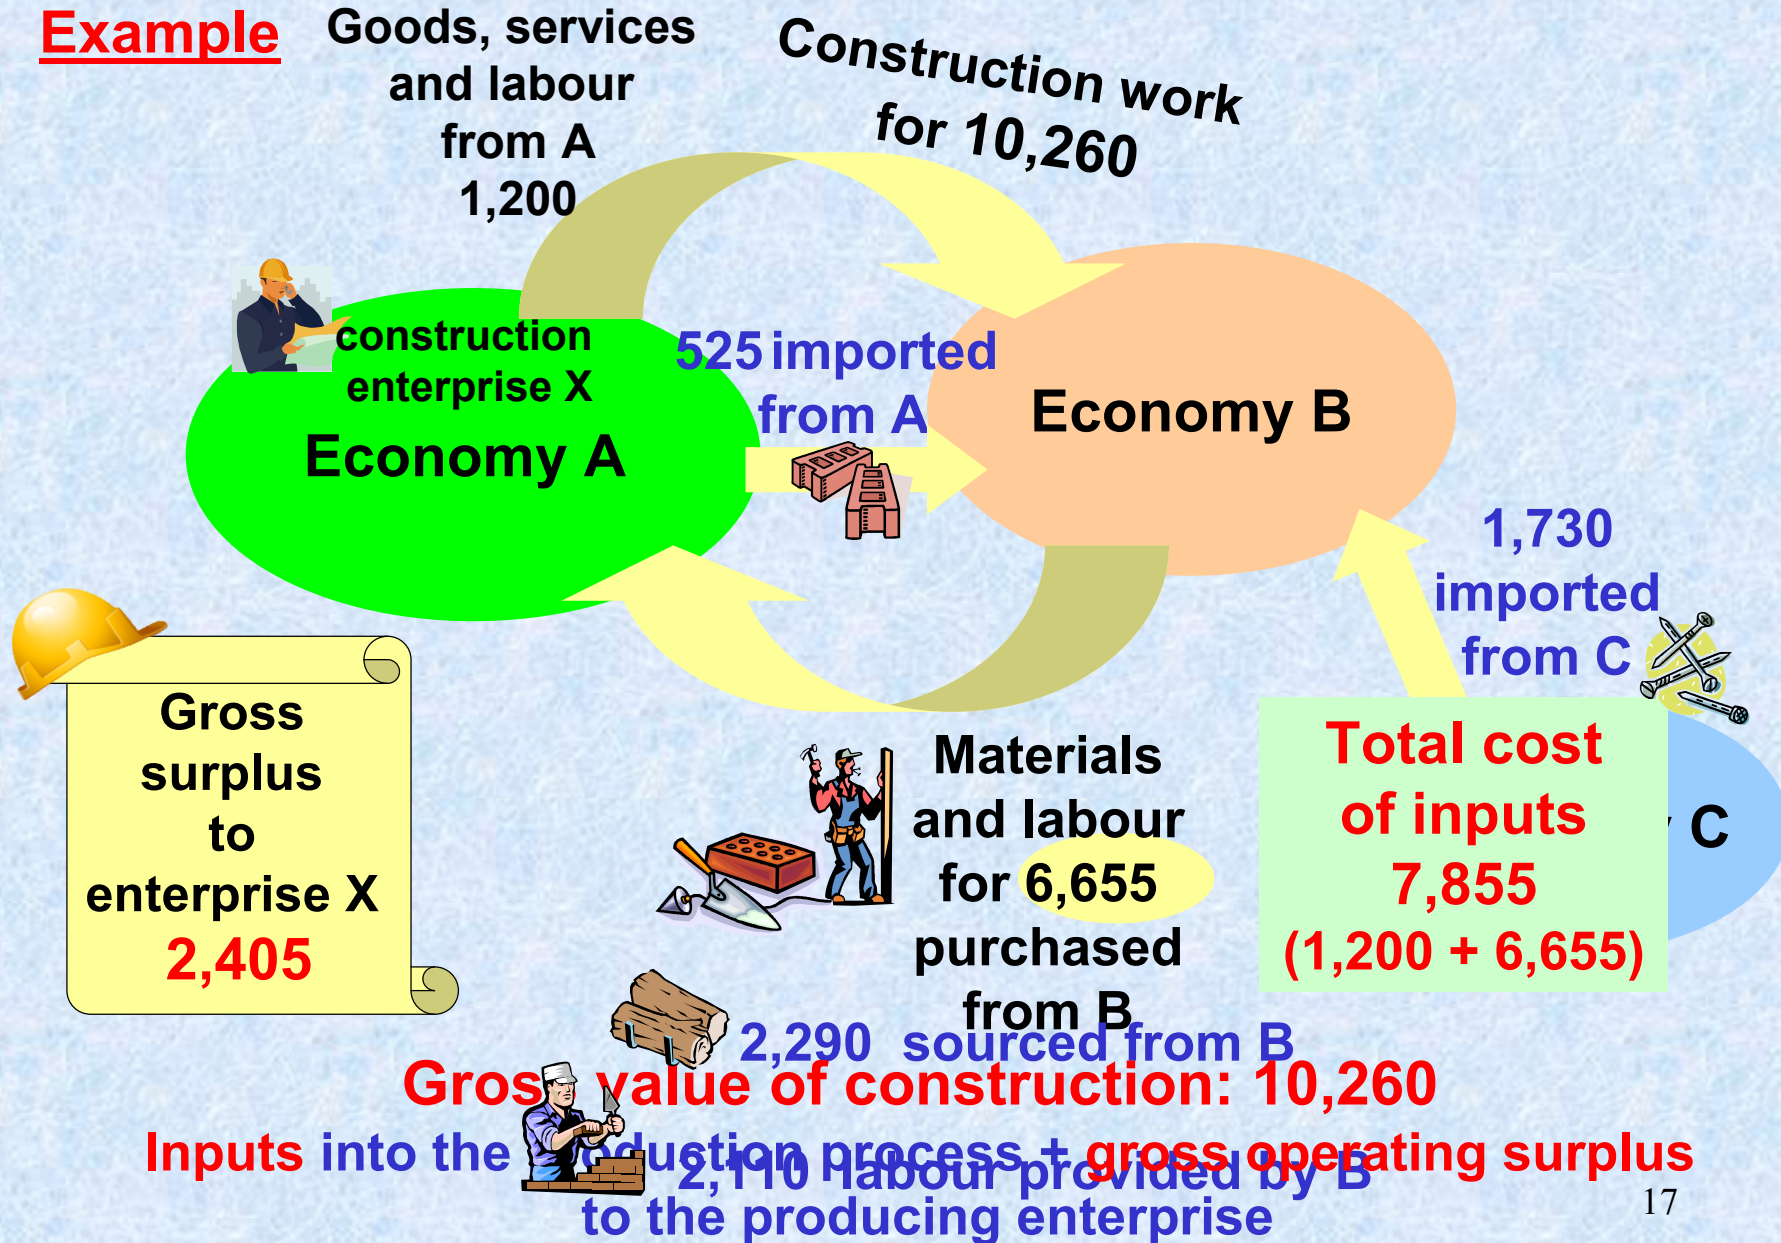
Example

Goods, services and labour from A 1,200

Construction work for 10,260

construction enterprise X
Economy A

525 imported from A

Economy B

1,730 imported from C

Gross surplus to enterprise X
2,405

Materials and labour for 6,655 purchased from B

Total cost of inputs
7,855
(1,200 + 6,655)

C

2,290 sourced from B

Gross value of construction: 10,260

Inputs into the production process + gross operating surplus

2,110 labour provided by B to the producing enterprise

17